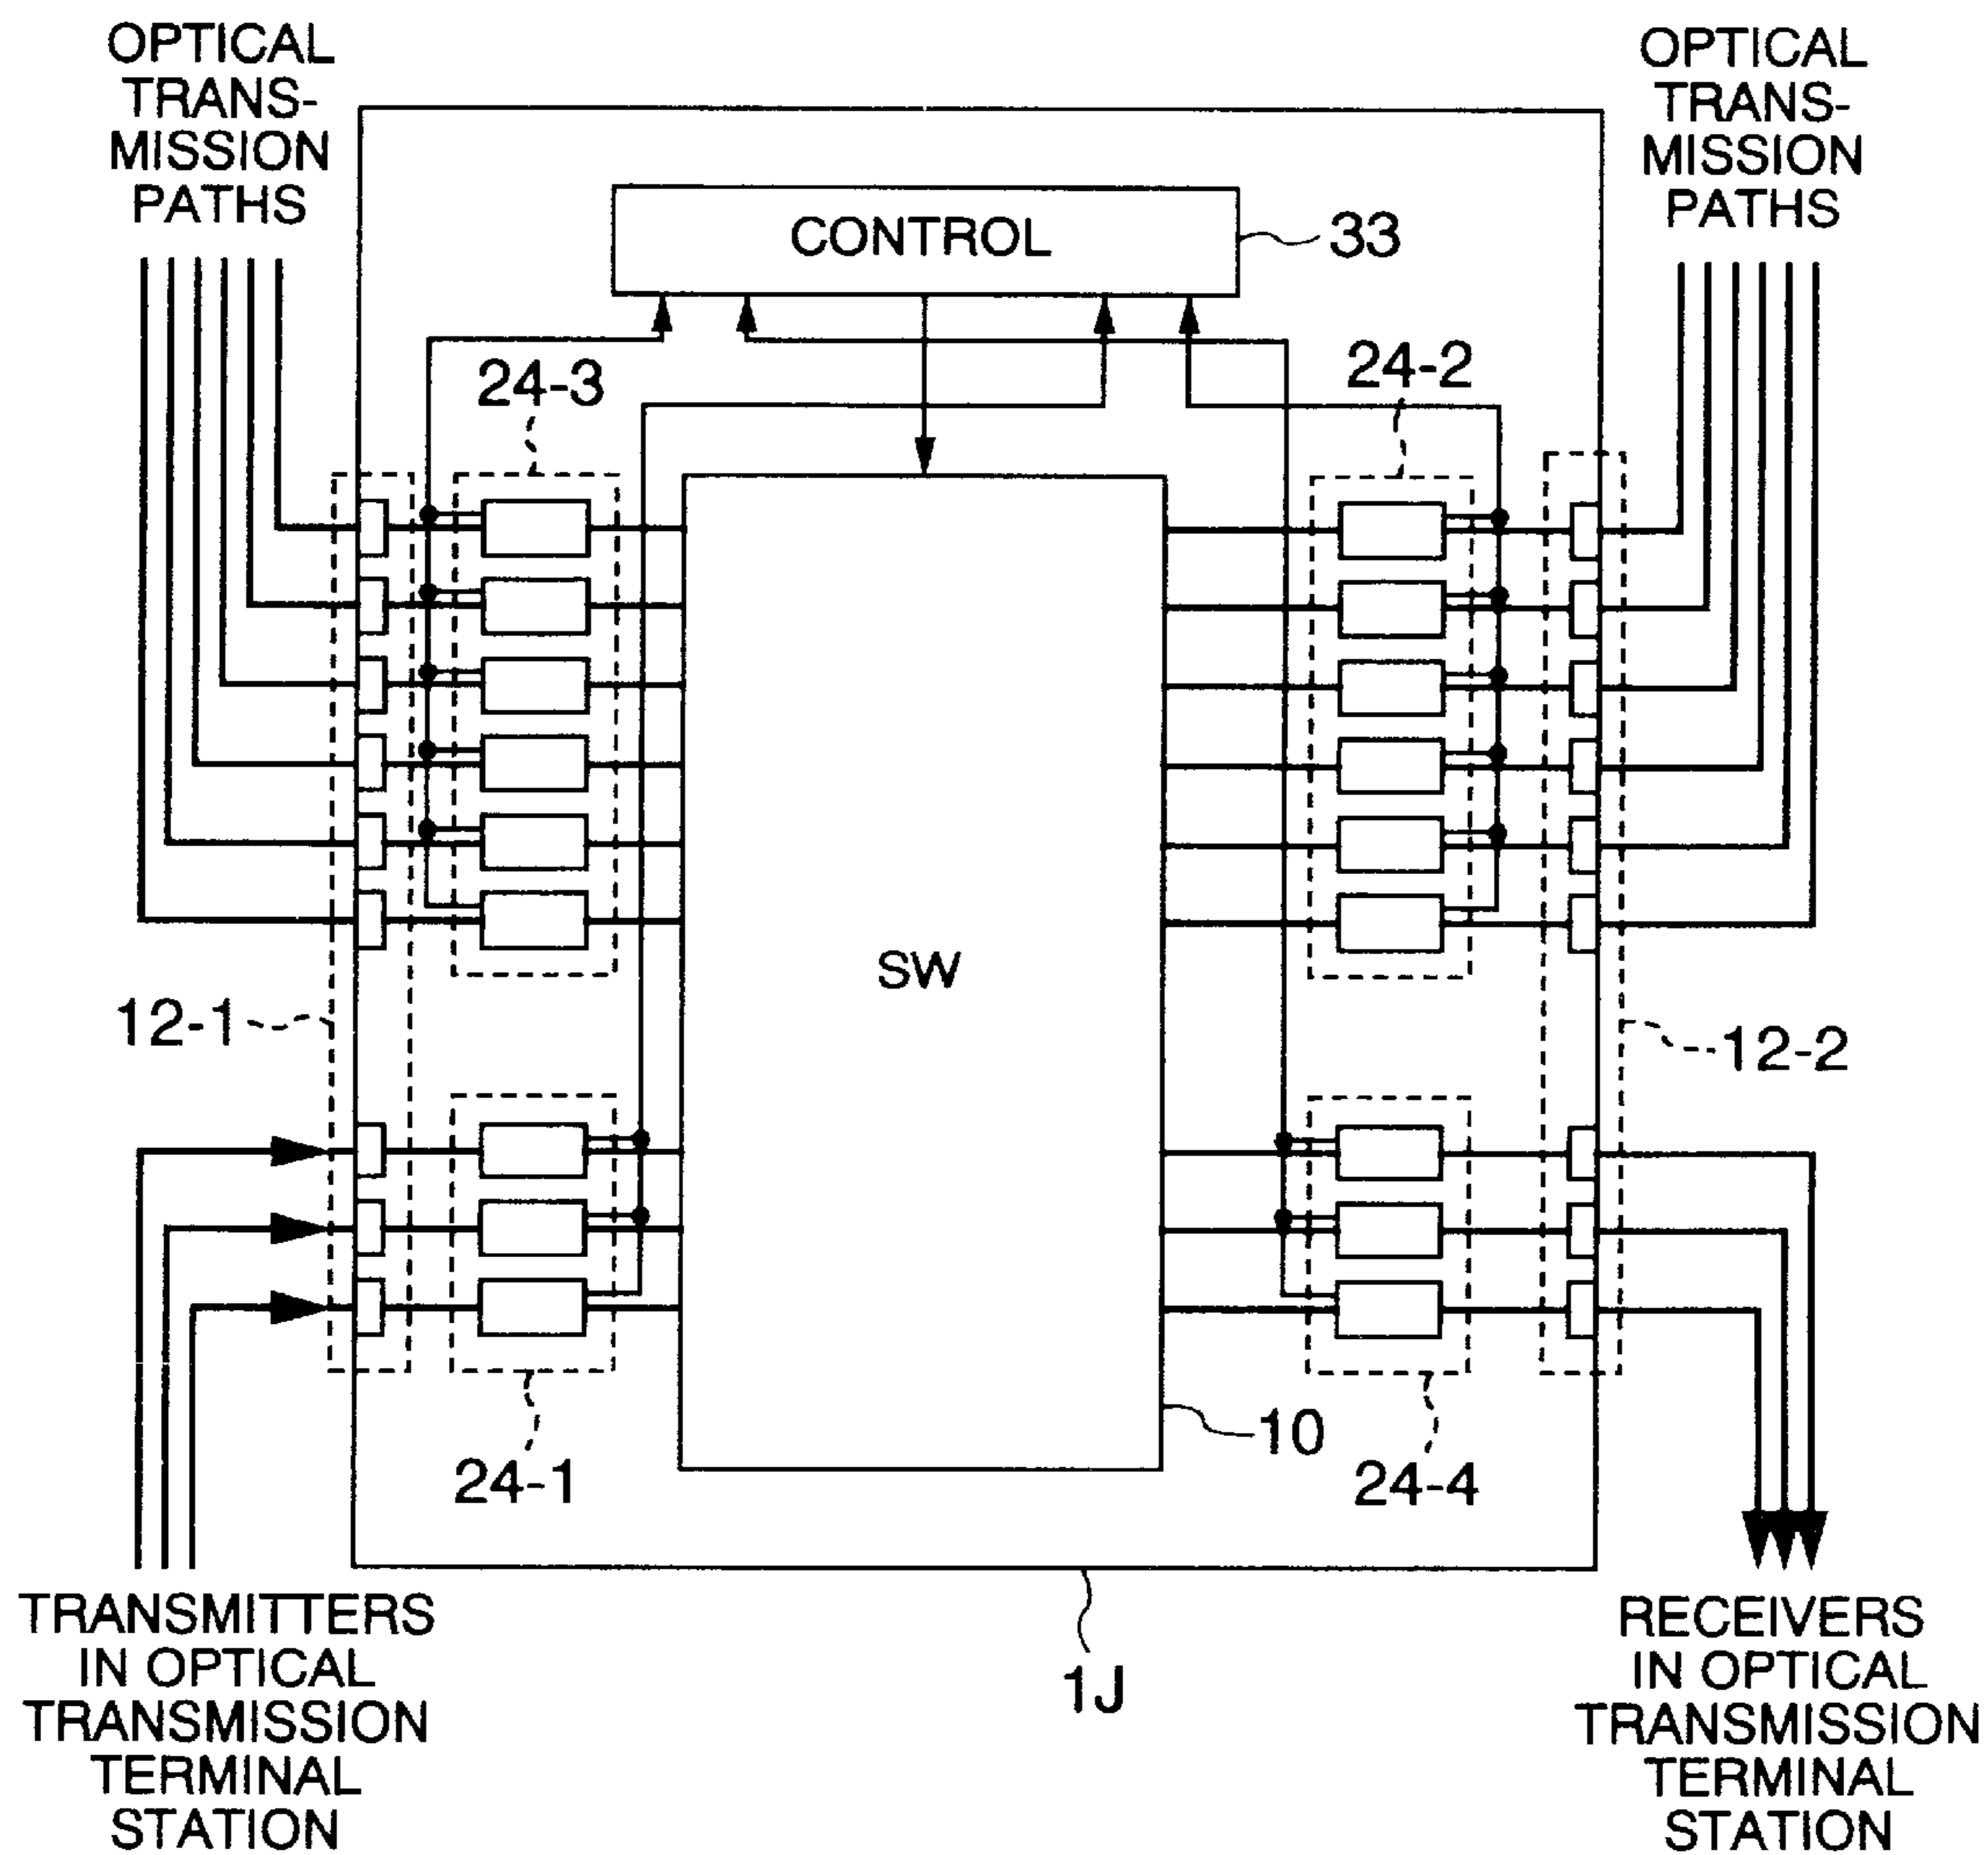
OPTICAL TRANSMISSION PATHS

OPTICAL TRANSMISSION PATHS

CONTROL

33

24-3

24-2

SW

12-1

12-2

24-1

10

24-4

TRANSMITTERS IN OPTICAL TRANSMISSION TERMINAL STATION

1J

RECEIVERS IN OPTICAL TRANSMISSION TERMINAL STATION